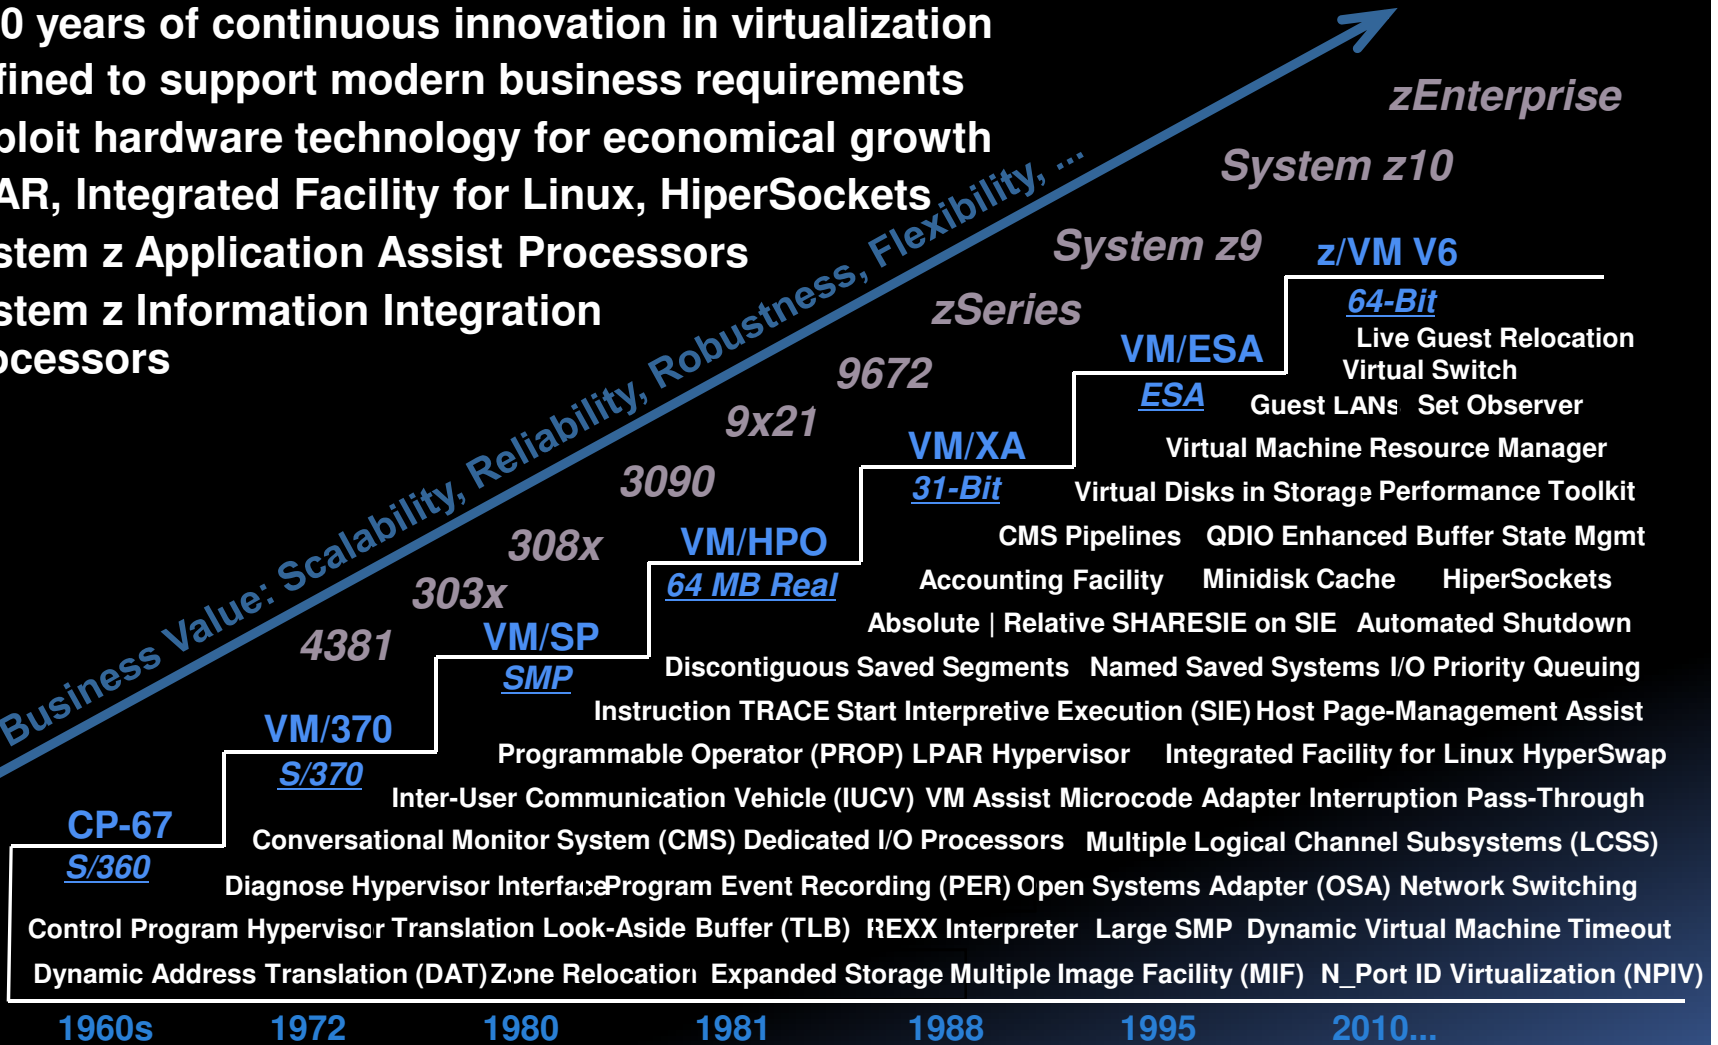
0 years of continuous innovation in virtualization
fined to support modern business requirements
ploit hardware technology for economical growth
AR, Integrated Facility for Linux, HiperSockets
stem z Application Assist Processors
stem z Information Integration
ocessors

Business Value: Scalability, Reliability, Robustness, Flexibility, ...

zEnterprise
System z10
System z9
zSeries
9672
9x21
3090
308x
303x
4381

z/VM V6
64-Bit
VM/ESA
ESA
VM/XA
31-Bit
VM/HPO
64 MB Real
VM/SP
SMP
VM/370
S/370
CP-67
S/360

Live Guest Relocation
Virtual Switch
Guest LANs Set Observer
Virtual Machine Resource Manager
Virtual Disks in Storage Performance Toolkit
CMS Pipelines QDIO Enhanced Buffer State Mgmt
Accounting Facility Minidisk Cache HiperSockets
Absolute | Relative SHARESIE on SIE Automated Shutdown
Discontiguous Saved Segments Named Saved Systems I/O Priority Queuing
Instruction TRACE Start Interpretive Execution (SIE) Host Page-Management Assist
Programmable Operator (PROP) LPAR Hypervisor Integrated Facility for Linux HyperSwap
Inter-User Communication Vehicle (IUCV) VM Assist Microcode Adapter Interruption Pass-Through
Conversational Monitor System (CMS) Dedicated I/O Processors Multiple Logical Channel Subsystems (LCSS)
Diagnose Hypervisor Interface Program Event Recording (PER) Open Systems Adapter (OSA) Network Switching
Control Program Hypervisor Translation Look-Aside Buffer (TLB) REXX Interpreter Large SMP Dynamic Virtual Machine Timeout
Dynamic Address Translation (DAT) Zone Relocation Expanded Storage Multiple Image Facility (MIF) N_Port ID Virtualization (NPIV)

1960s 1972 1980 1981 1988 1995 2010...